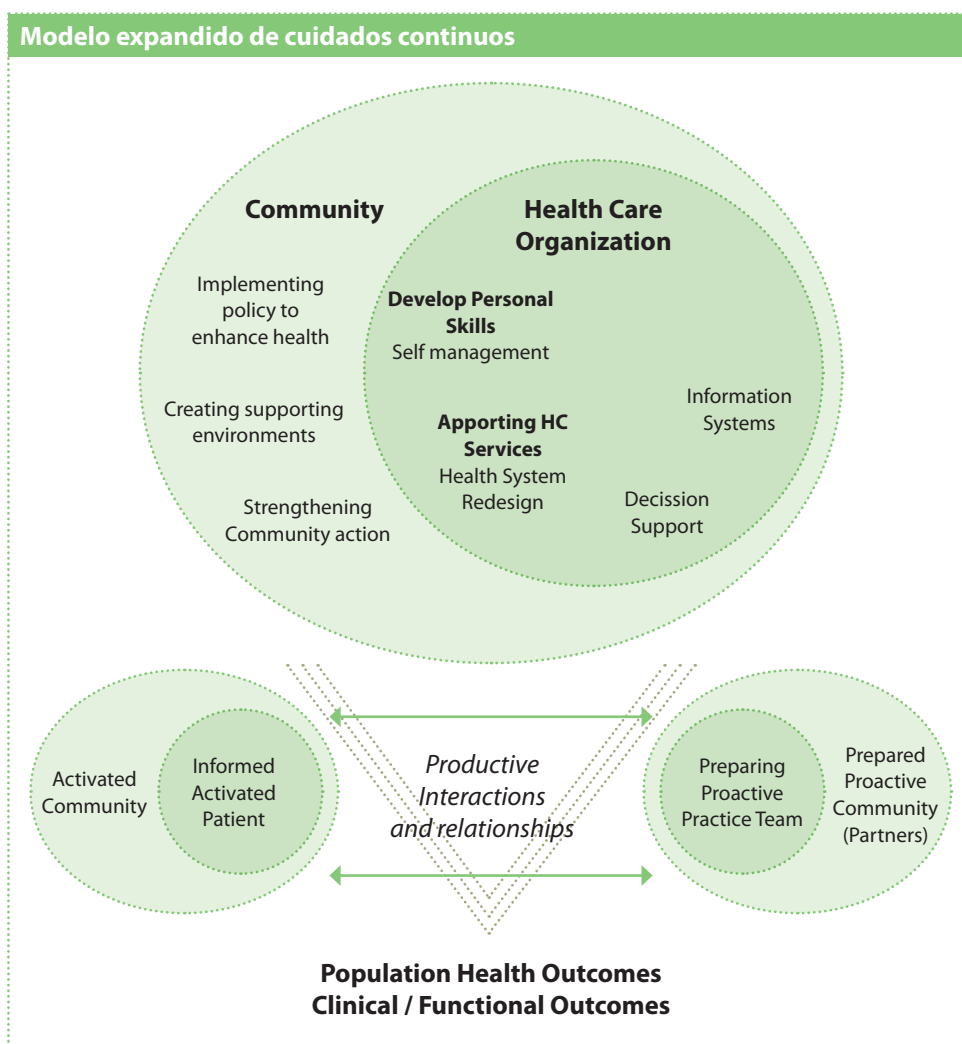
Modelo expandido de cuidados continuos

Community

Health Care Organization

Implementing policy to enhance health

Creating supporting environments

Strengthening Community action

Develop Personal Skills
Self management

Apporting HC Services
Health System Redesign

Information Systems

Decission Support

Activated Community

Informed Activated Patient

Productive Interactions and relationships

Preparing Proactive Practice Team

Prepared Proactive Community (Partners)

Population Health Outcomes
Clinical / Functional Outcomes